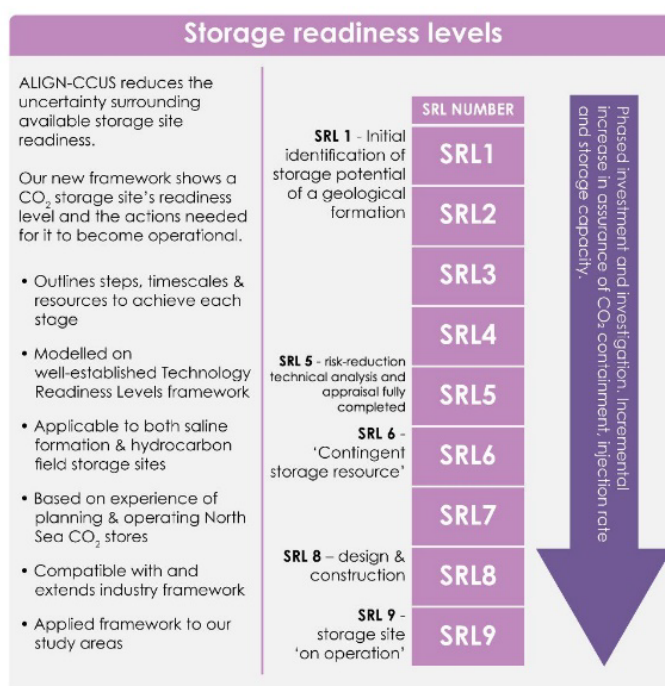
Storage readiness levels

ALIGN-CCUS reduces the uncertainty surrounding available storage site readiness.

Our new framework shows a $CO_2$ storage site's readiness level and the actions needed for it to become operational.

• Outlines steps, timescales & resources to achieve each stage

• Modelled on well-established Technology Readiness Levels framework

• Applicable to both saline formation & hydrocarbon field storage sites

• Based on experience of planning & operating North Sea $CO_2$ stores

• Compatible with and extends industry framework

• Applied framework to our study areas

SRL NUMBER

SRL 1 - Initial identification of storage potential of a geological formation

SRL1

SRL2

SRL3

SRL4

SRL 5 - risk-reduction technical analysis and appraisal fully completed

SRL5

SRL 6 - 'Contingent storage resource'

SRL6

SRL7

SRL 8 – design & construction

SRL8

SRL 9 - storage site 'on operation'

SRL9

Phased investment and investigation. Incremental increase in assurance of $CO_2$ containment, injection rate and storage capacity.